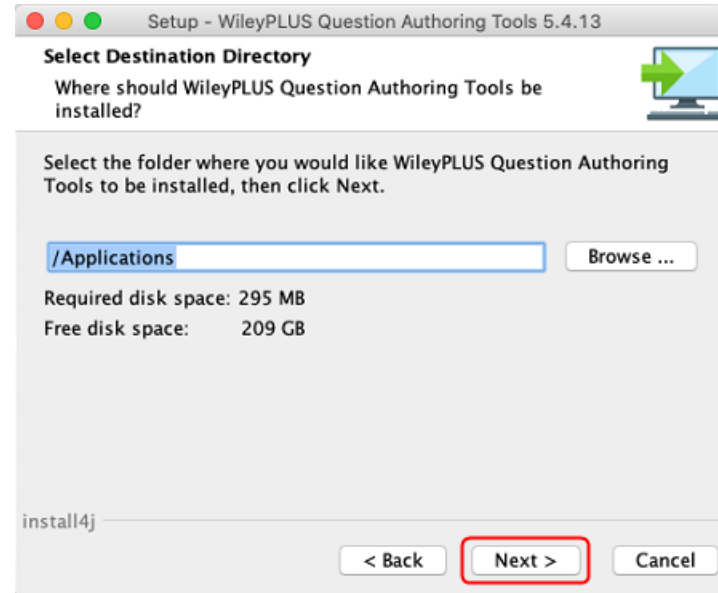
Setup - WileyPLUS Question Authoring Tools 5.4.13

Select Destination Directory

Where should WileyPLUS Question Authoring Tools be installed?

Select the folder where you would like WileyPLUS Question Authoring Tools to be installed, then click Next.

/Applications

Browse ...

Required disk space: 295 MB

Free disk space: 209 GB

install4j

< Back

Next >

Cancel